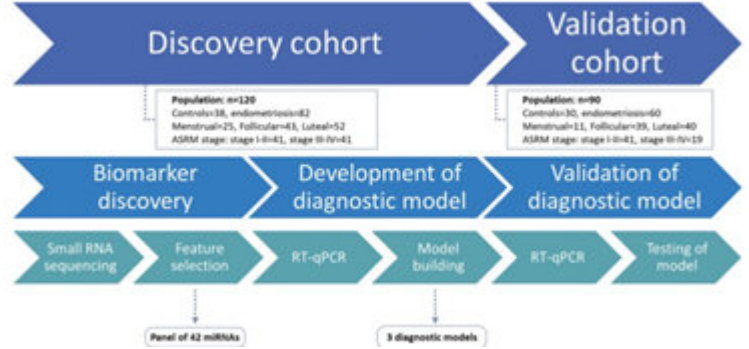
Discovery cohort

Validation cohort

Population: n=120
Controls=38, endometriosis=82
Menstrual=25, Follicular=43, Luteal=52
ASRM stage: stage I-II=41, stage III-IV=41

Population: n=90
Controls=30, endometriosis=60
Menstrual=11, Follicular=39, Luteal=40
ASRM stage: stage I-II=41, stage III-IV=19

Biomarker discovery

Development of diagnostic model

Validation of diagnostic model

Small RNA sequencing

Feature selection

RT-qPCR

Model building

RT-qPCR

Testing of model

Panel of 42 miRNAs

3 diagnostic models